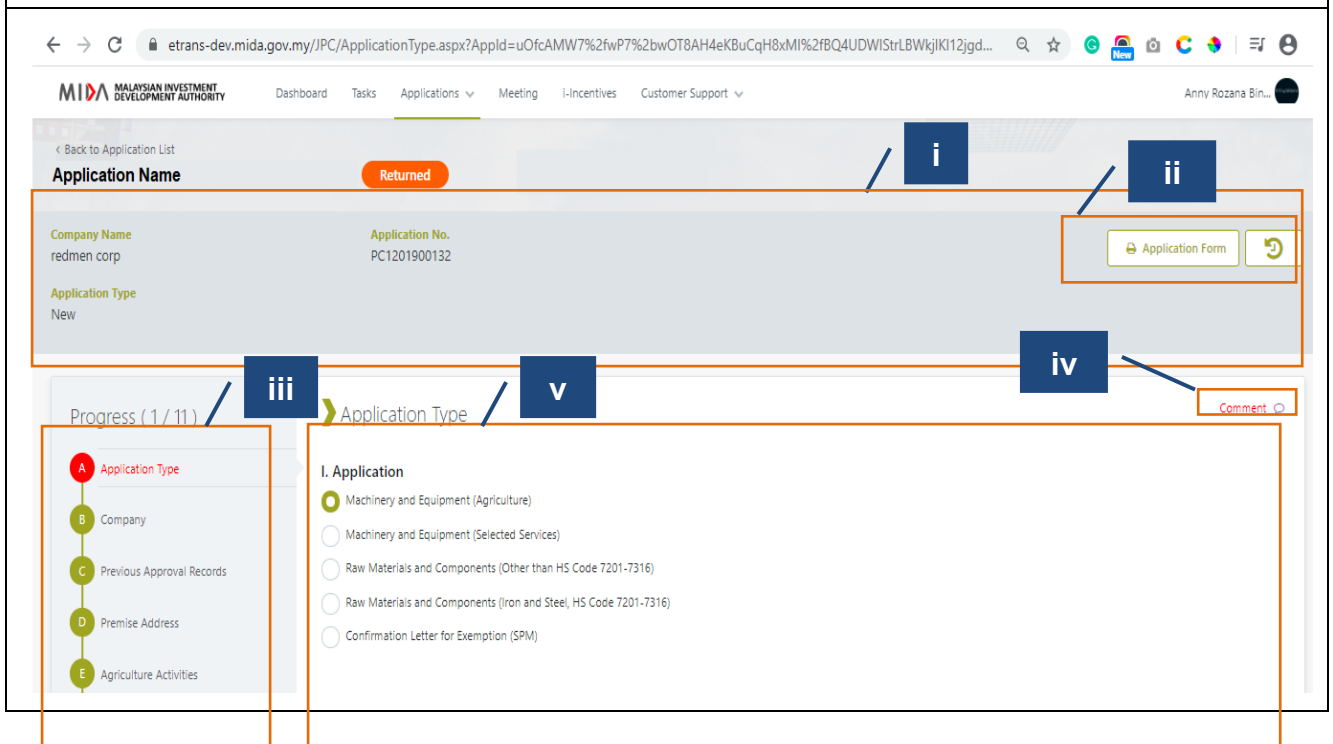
etrans-dev.mida.gov.my/JPC/ApplicationType.aspx?AppId=uOfcAMW7%2fwP7%2bwOT8AH4eKBuCqH8xMI%2fBQ4UDWIStrLBWkjIKI12jgd...

New

MIDA MALAYSIAN INVESTMENT DEVELOPMENT AUTHORITY

Dashboard Tasks Applications Meeting i-Incentives Customer Support

Anny Rozana Bin...

‹ Back to Application List

Application Name

Returned

i

ii

Company Name
redmen corp

Application No.
PC1201900132

Application Type
New

Application Form

iii

v

iv

Progress ( 1 / 11 )

Application Type

Comment

A Application Type

B Company

C Previous Approval Records

D Premise Address

E Agriculture Activities

I. Application

Machinery and Equipment (Agriculture)

Machinery and Equipment (Selected Services)

Raw Materials and Components (Other than HS Code 7201-7316)

Raw Materials and Components (Iron and Steel, HS Code 7201-7316)

Confirmation Letter for Exemption (SPM)